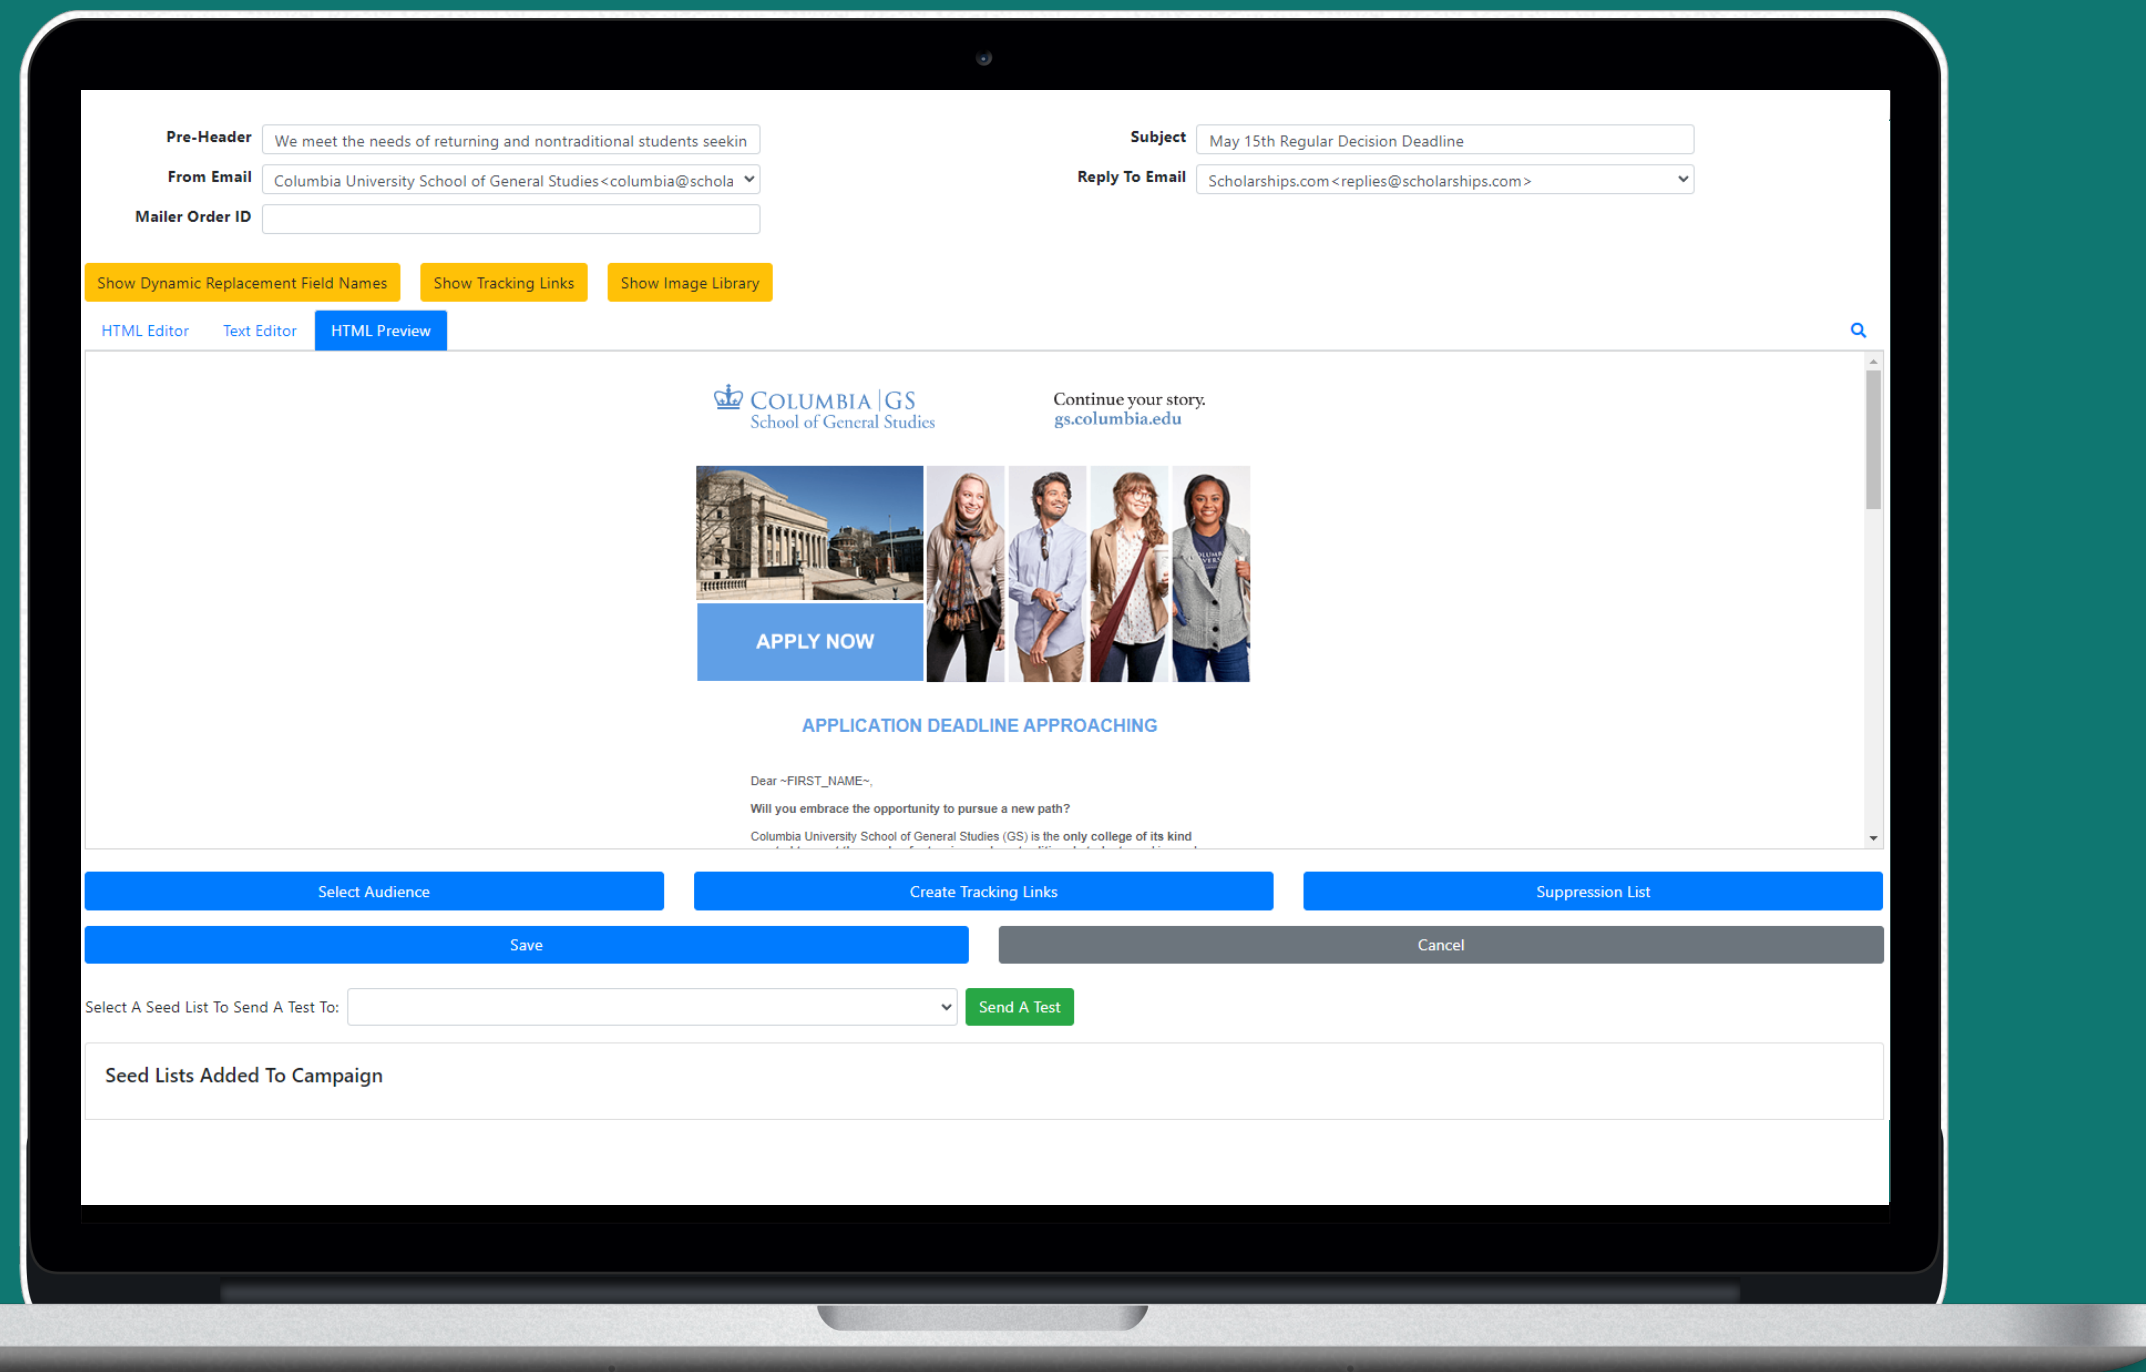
Pre-Header We meet the needs of returning and nontraditional students seekin

From Email Columbia University School of General Studies<columbia@schola

Mailer Order ID

Subject May 15th Regular Decision Deadline

Reply To Email Scholarships.com<replies@scholarships.com>

Show Dynamic Replacement Field Names

Show Tracking Links

Show Image Library

HTML Editor

Text Editor

HTML Preview

COLUMBIA | GS
School of General Studies

Continue your story.
gs.columbia.edu

APPLY NOW

APPLICATION DEADLINE APPROACHING

Dear ~FIRST_NAME~,

Will you embrace the opportunity to pursue a new path?

Columbia University School of General Studies (GS) is the only college of its kind

Select Audience

Create Tracking Links

Suppression List

Save

Cancel

Select A Seed List To Send A Test To:

Send A Test

Seed Lists Added To Campaign